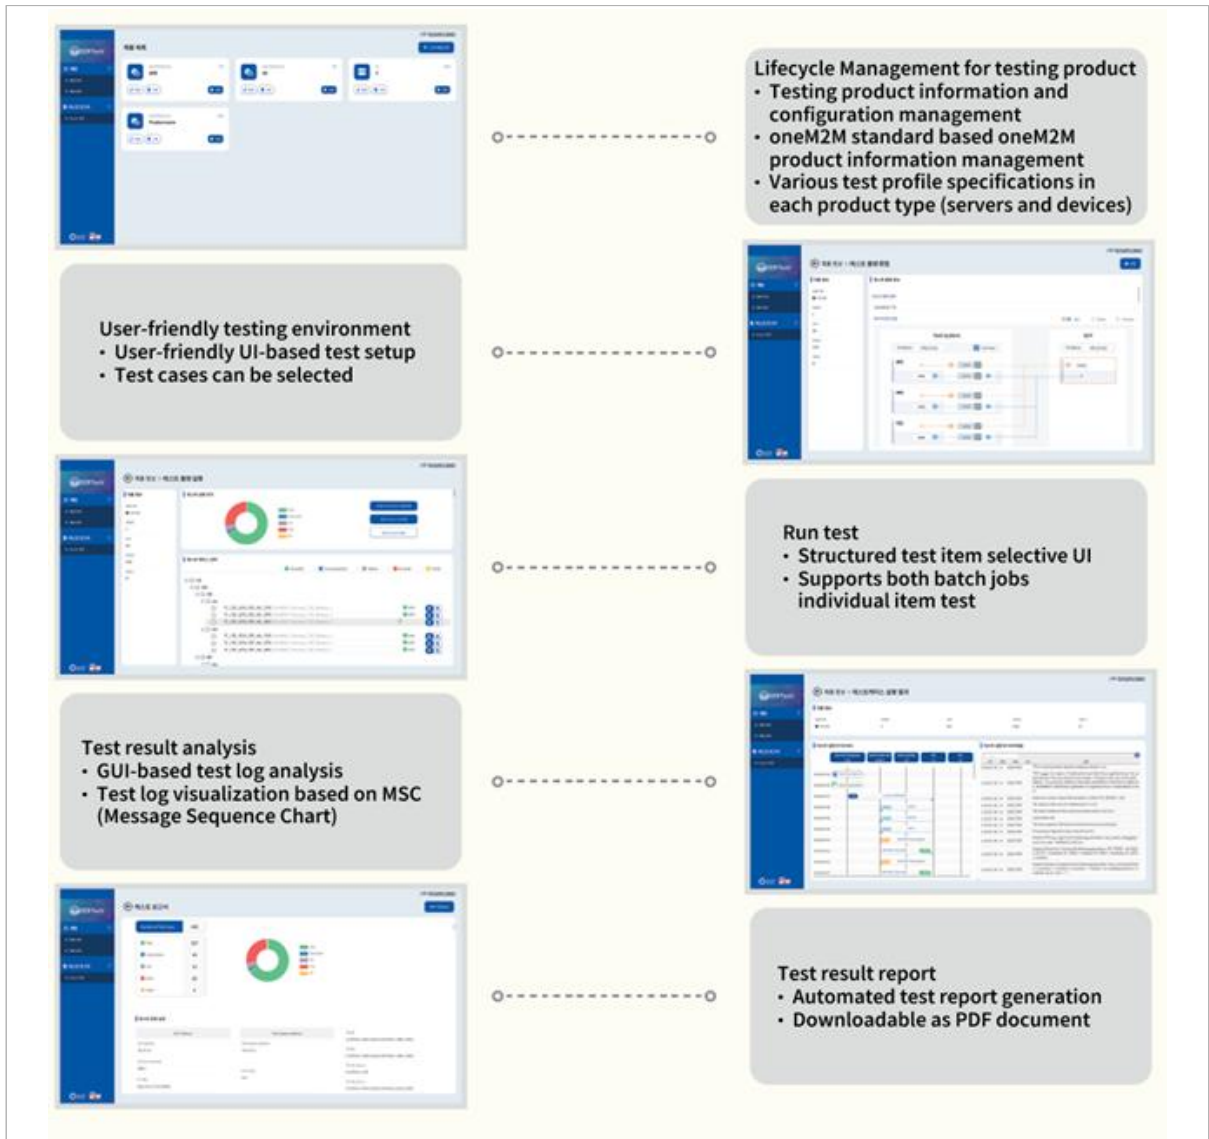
Lifecycle Management for testing product
• Testing product information and configuration management
• oneM2M standard based oneM2M product information management
• Various test profile specifications in each product type (servers and devices)

User-friendly testing environment
• User-friendly UI-based test setup
• Test cases can be selected

Run test
• Structured test item selective UI
• Supports both batch jobs individual item test

Test result analysis
• GUI-based test log analysis
• Test log visualization based on MSC (Message Sequence Chart)

Test result report
• Automated test report generation
• Downloadable as PDF document